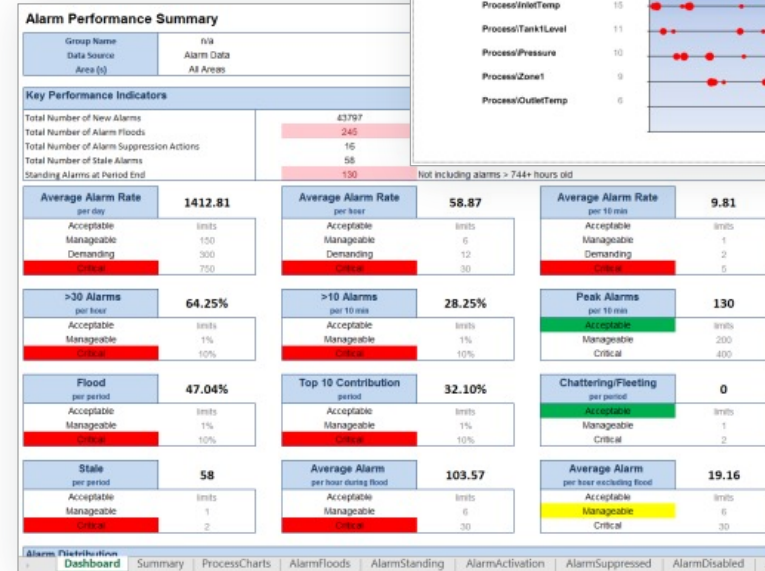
Alarm Performance Summary

| Group Name | n/a |
|---|---|
| Data Source | Alarm Data |
| Area (s) | All Areas |

| Process\InletTemp | 15 |
|---|---|
| Process\Tank1Level | 11 |
| Process\Pressure | 10 |
| Process\Zone1 | 9 |
| Process\OutletTemp | 6 |

Key Performance Indicators

| | |
|---|---|
| Total Number of New Alarms | 43797 |
| Total Number of Alarm Floods | 245 |
| Total Number of Alarm Suppression Actions | 16 |
| Total Number of Stale Alarms | 58 |
| Standing Alarms at Period End | 130 |

Not including alarms > 744+ hours old

| Average Alarm Rate per day | 1412.81 |
|---|---|
| Acceptable | limits |
| Manageable | 150 |
| Demanding | 300 |
| Critical | 750 |

| Average Alarm Rate per hour | 58.87 |
|---|---|
| Acceptable | limits |
| Manageable | 6 |
| Demanding | 12 |
| Critical | 30 |

| Average Alarm Rate per 10 min | 9.81 |
|---|---|
| Acceptable | limits |
| Manageable | 1 |
| Demanding | 2 |
| Critical | 5 |

| >30 Alarms per hour | 64.25% |
|---|---|
| Acceptable | limits |
| Manageable | 1% |
| Critical | 10% |

| >10 Alarms per 10 min | 28.25% |
|---|---|
| Acceptable | limits |
| Manageable | 1% |
| Critical | 10% |

| Peak Alarms per 10 min | 130 |
|---|---|
| Acceptable | limits |
| Manageable | 200 |
| Critical | 400 |

| Flood per period | 47.04% |
|---|---|
| Acceptable | limits |
| Manageable | 1% |
| Critical | 10% |

| Top 10 Contribution period | 32.10% |
|---|---|
| Acceptable | limits |
| Manageable | 1% |
| Critical | 10% |

| Chattering/Fleeting per period | 0 |
|---|---|
| Acceptable | limits |
| Manageable | 1 |
| Critical | 2 |

| Stale per period | 58 |
|---|---|
| Acceptable | limits |
| Manageable | 1 |
| Critical | 2 |

| Average Alarm per hour during flood | 103.57 |
|---|---|
| Acceptable | limits |
| Manageable | 6 |
| Critical | 30 |

| Average Alarm per hour excluding flood | 19.16 |
|---|---|
| Acceptable | limits |
| Manageable | 6 |
| Critical | 30 |

Alarm Distribution

Dashboard | Summary | ProcessCharts | AlarmFloods | AlarmStanding | AlarmActivation | AlarmSuppressed | AlarmDisabled